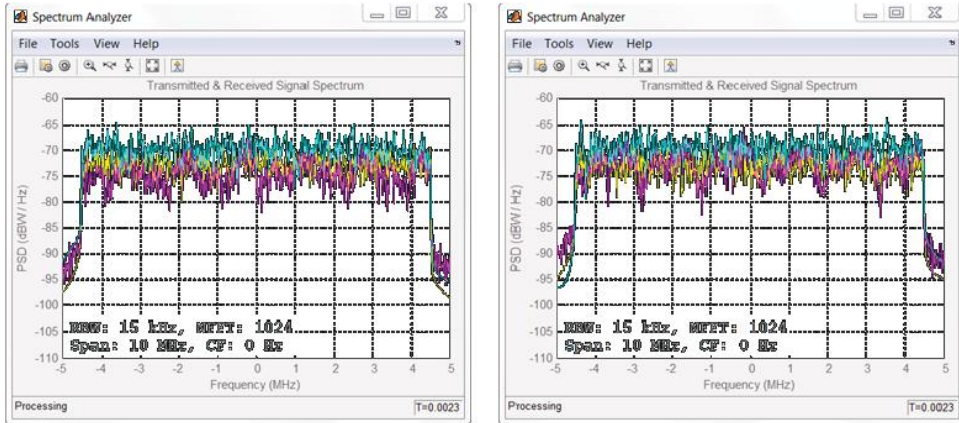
Spectrum Analyzer

File Tools View Help

Transmitted & Received Signal Spectrum

-60
-65
-70
-75
-80
-85
-90
-95
-100
-105
-110

PSD (dBW / Hz)

RBW: 15 kHz, NFFT: 1024
Span: 10 MHz, CF: 0 Hz

-5 -4 -3 -2 -1 0 1 2 3 4 5

Frequency (MHz)

Processing

T=0.0023

Spectrum Analyzer

File Tools View Help

Transmitted & Received Signal Spectrum

-60
-65
-70
-75
-80
-85
-90
-95
-100
-105
-110

PSD (dBW / Hz)

RBW: 15 kHz, NFFT: 1024
Span: 10 MHz, CF: 0 Hz

-5 -4 -3 -2 -1 0 1 2 3 4 5

Frequency (MHz)

Processing

T=0.0023